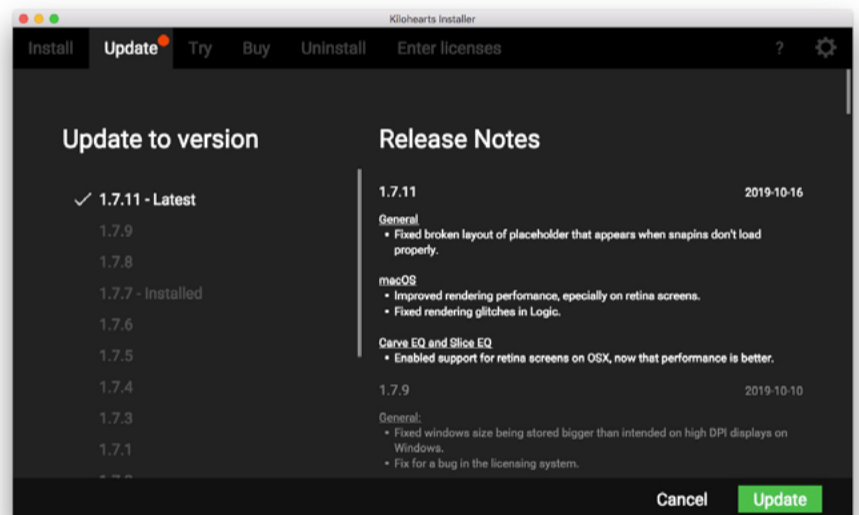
Kilohearts Installer

Install Update Try Buy Uninstall Enter licenses ?

Update to version

✓ 1.7.11 - Latest
1.7.9
1.7.8
1.7.7 - Installed
1.7.6
1.7.5
1.7.4
1.7.3
1.7.1
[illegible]

Release Notes

1.7.11 2019-10-16

General
• Fixed broken layout of placeholder that appears when snapins don't load properly.

macOS
• Improved rendering perfomance, especially on retina screens.
• Fixed rendering glitches in Logic.

Carve EQ and Slice EQ
• Enabled support for retina screens on OSX, now that performance is better.

1.7.9 2019-10-10

General:
• Fixed windows size being stored bigger than intended on high DPI displays on Windows.
• Fix for a bug in the licensing system.

Cancel Update